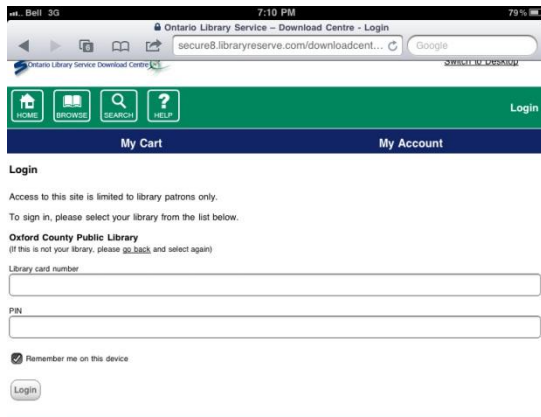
Bell 3G
7:10 PM
79%
Ontario Library Service – Download Centre - Login
secure8.libraryreserve.com/downloadcent...
Google
Ontario Library Service Download Centre
Switch to Desktop

HOME
BROWSE
SEARCH
HELP
Login

My Cart
My Account

Login

Access to this site is limited to library patrons only.

To sign in, please select your library from the list below.

Oxford County Public Library
(If this is not your library, please go back and select again)

Library card number

PIN

Remember me on this device

Login